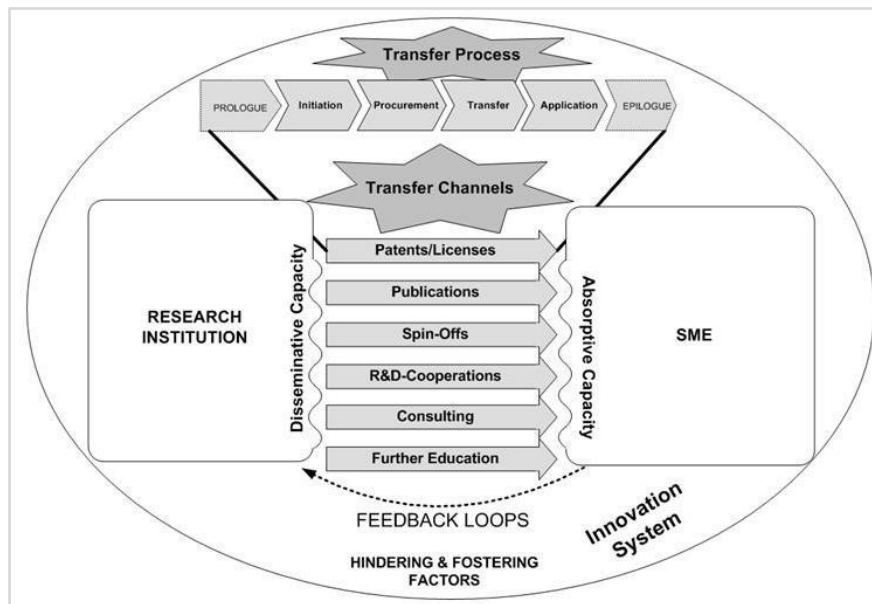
Transfer Process

PROLOGUE
Initiation
Procurement
Transfer
Application
EPILOGUE

Transfer Channels

RESEARCH INSTITUTION

Disseminative Capacity

Patents/Licenses
Publications
Spin-Offs
R&D-Cooperations
Consulting
Further Education

Absorptive Capacity

SME

FEEDBACK LOOPS

Innovation System

HINDERING & FOSTERING FACTORS